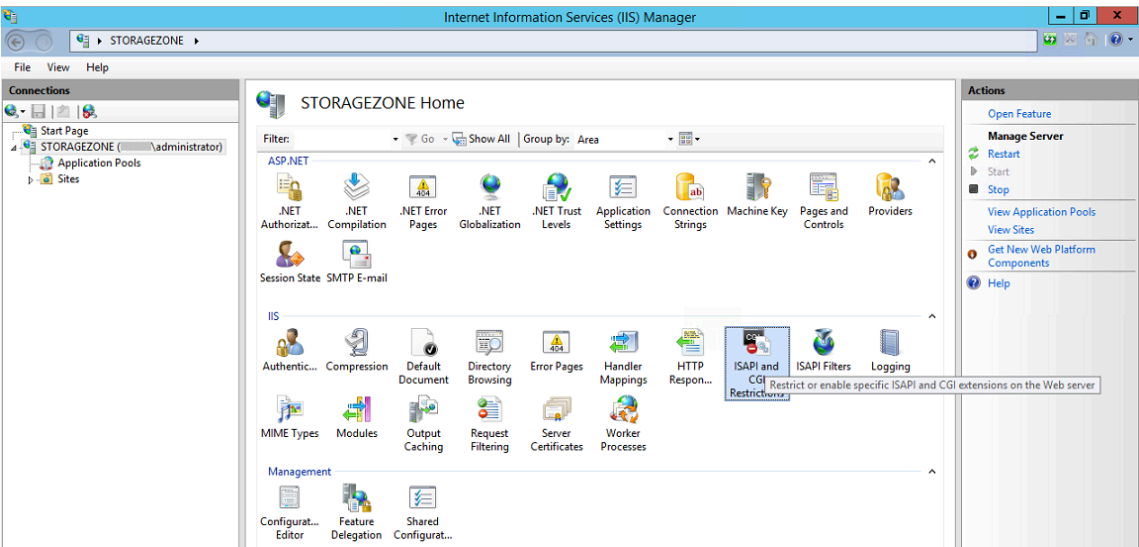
Internet Information Services (IIS) Manager

STORAGEZONE ▸

File View Help

Connections

Start Page
STORAGEZONE ([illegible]\administrator)
Application Pools
Sites

STORAGEZONE Home

Filter: Go Show All Group by: Area

ASP.NET

.NET Authorizat...
.NET Compilation
.NET Error Pages
.NET Globalization
.NET Trust Levels
Application Settings
Connection Strings
Machine Key
Pages and Controls
Providers
Session State
SMTP E-mail

IIS

Authentic...
Compression
Default Document
Directory Browsing
Error Pages
Handler Mappings
HTTP Respon...
ISAPI and CGI Restrictions
ISAPI Filters
Logging
MIME Types
Modules
Output Caching
Request Filtering
Server Certificates
Worker Processes

Restrict or enable specific ISAPI and CGI extensions on the Web server

Management

Configurat... Editor
Feature Delegation
Shared Configurat...

Actions

Open Feature

Manage Server
Restart
Start
Stop
View Application Pools
View Sites
Get New Web Platform Components
Help